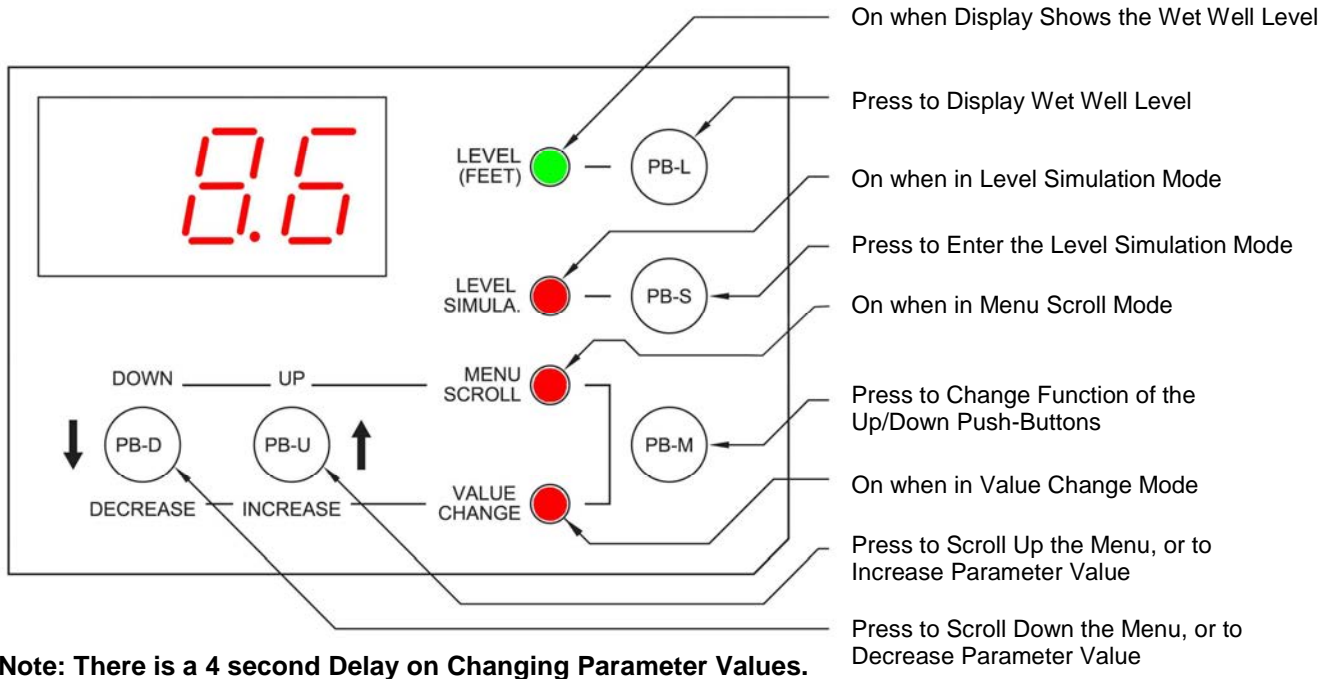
8.6

LEVEL (FEET)

PB-L

LEVEL SIMULA.

PB-S

DOWN UP

MENU SCROLL

PB-D

PB-U

PB-M

DECREASE INCREASE

VALUE CHANGE

On when Display Shows the Wet Well Level

Press to Display Wet Well Level

On when in Level Simulation Mode

Press to Enter the Level Simulation Mode

On when in Menu Scroll Mode

Press to Change Function of the Up/Down Push-Buttons

On when in Value Change Mode

Press to Scroll Up the Menu, or to Increase Parameter Value

Press to Scroll Down the Menu, or to Decrease Parameter Value

Note: There is a 4 second Delay on Changing Parameter Values.